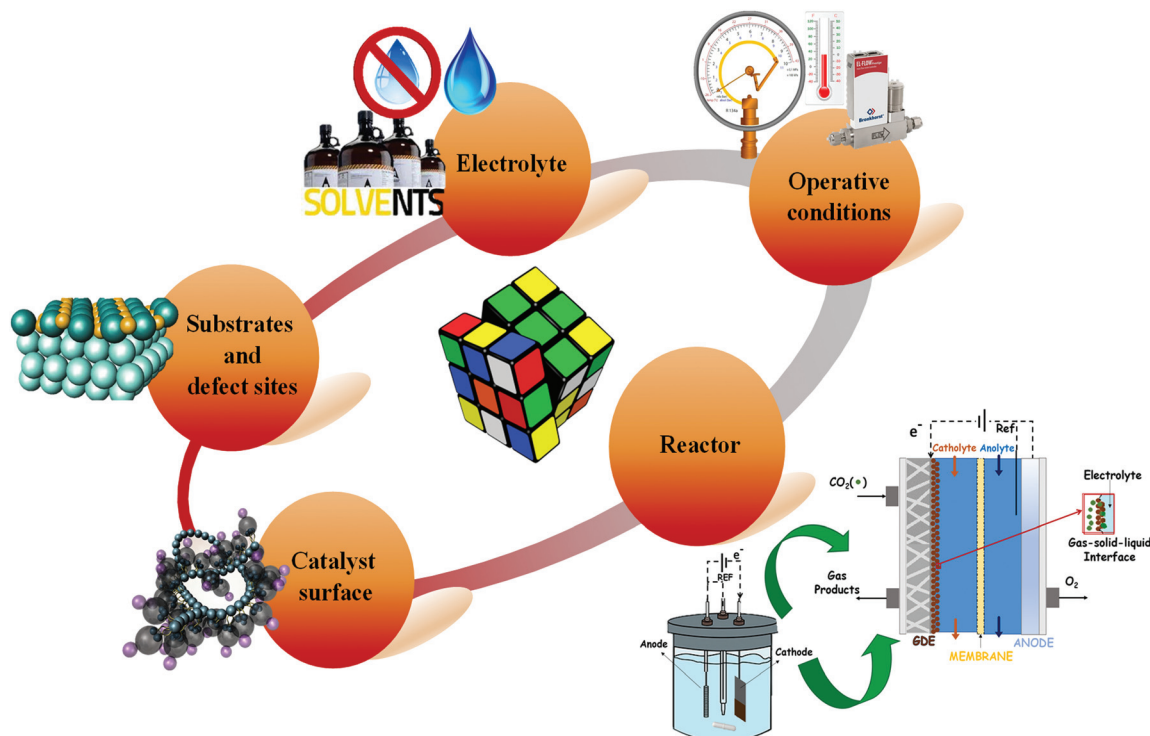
SOLVENTS

Electrolyte

Operative conditions

EL-FLOW

Bronkhorst

Substrates and defect sites

Reactor

Catalyst surface

$e^-$

Ref

Catholyte

Anolyte

$CO_2$(•)

Electrolyte

Gas-solid-liquid Interface

Gas Products

$O_2$

GDE

MEMBRANE

ANODE

$e^-$

REF

Anode

Cathode